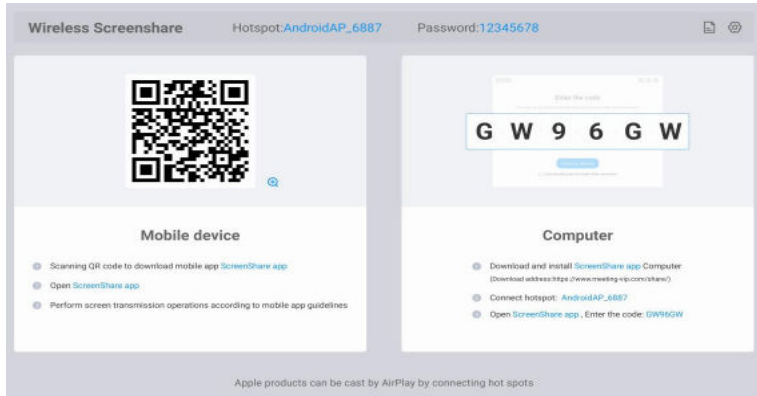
Wireless Screenshare Hotspot:AndroidAP_6887 Password:12345678

Enter the code

G W 9 6 G W

Mobile device

Scanning QR code to download mobile app ScreenShare app

Open ScreenShare app

Perform screen transmission operations according to mobile app guidelines

Computer

Download and install ScreenShare app Computer (Download address:https://www.meeting-vip.com/share/)

Connect hotspot: AndroidAP_6887

Open ScreenShare app , Enter the code: GW96GW

Apple products can be cast by AirPlay by connecting hot spots